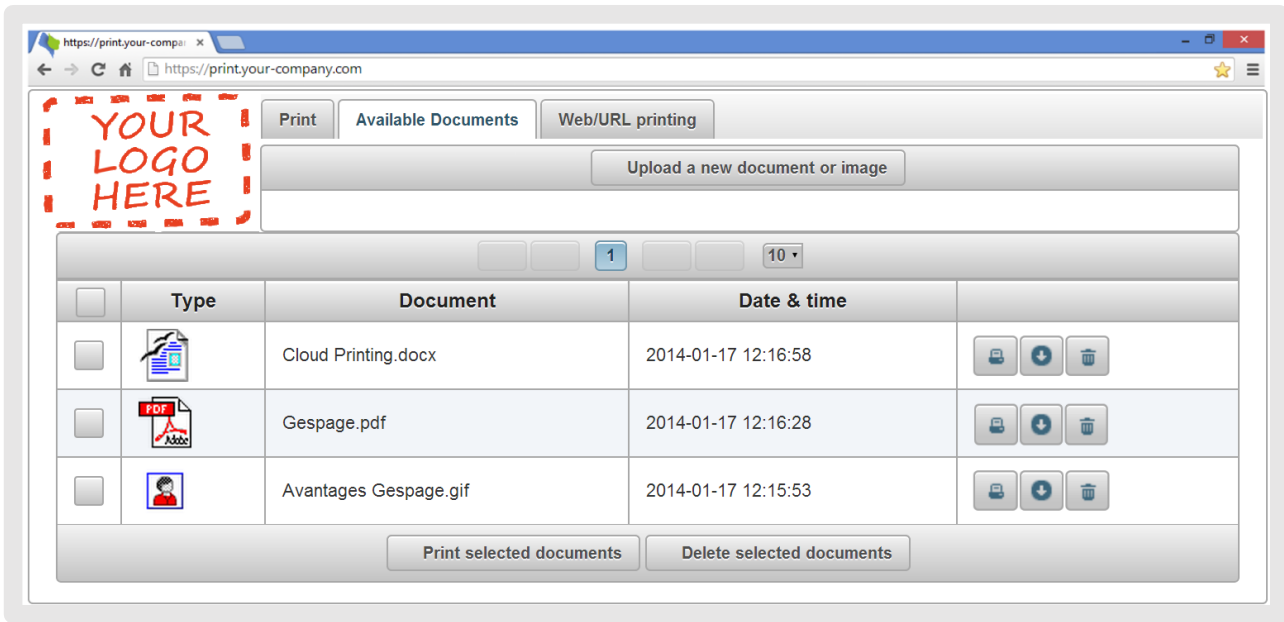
https://print.your-compa ×

https://print.your-company.com

YOUR LOGO HERE

Print | Available Documents | Web/URL printing

Upload a new document or image

1 | 10

| | Type | Document | Date & time | |
|---|---|---|---|---|
| | | Cloud Printing.docx | 2014-01-17 12:16:58 | |
| | PDF | Gespage.pdf | 2014-01-17 12:16:28 | |
| | | Avantages Gespage.gif | 2014-01-17 12:15:53 | |

Print selected documents | Delete selected documents